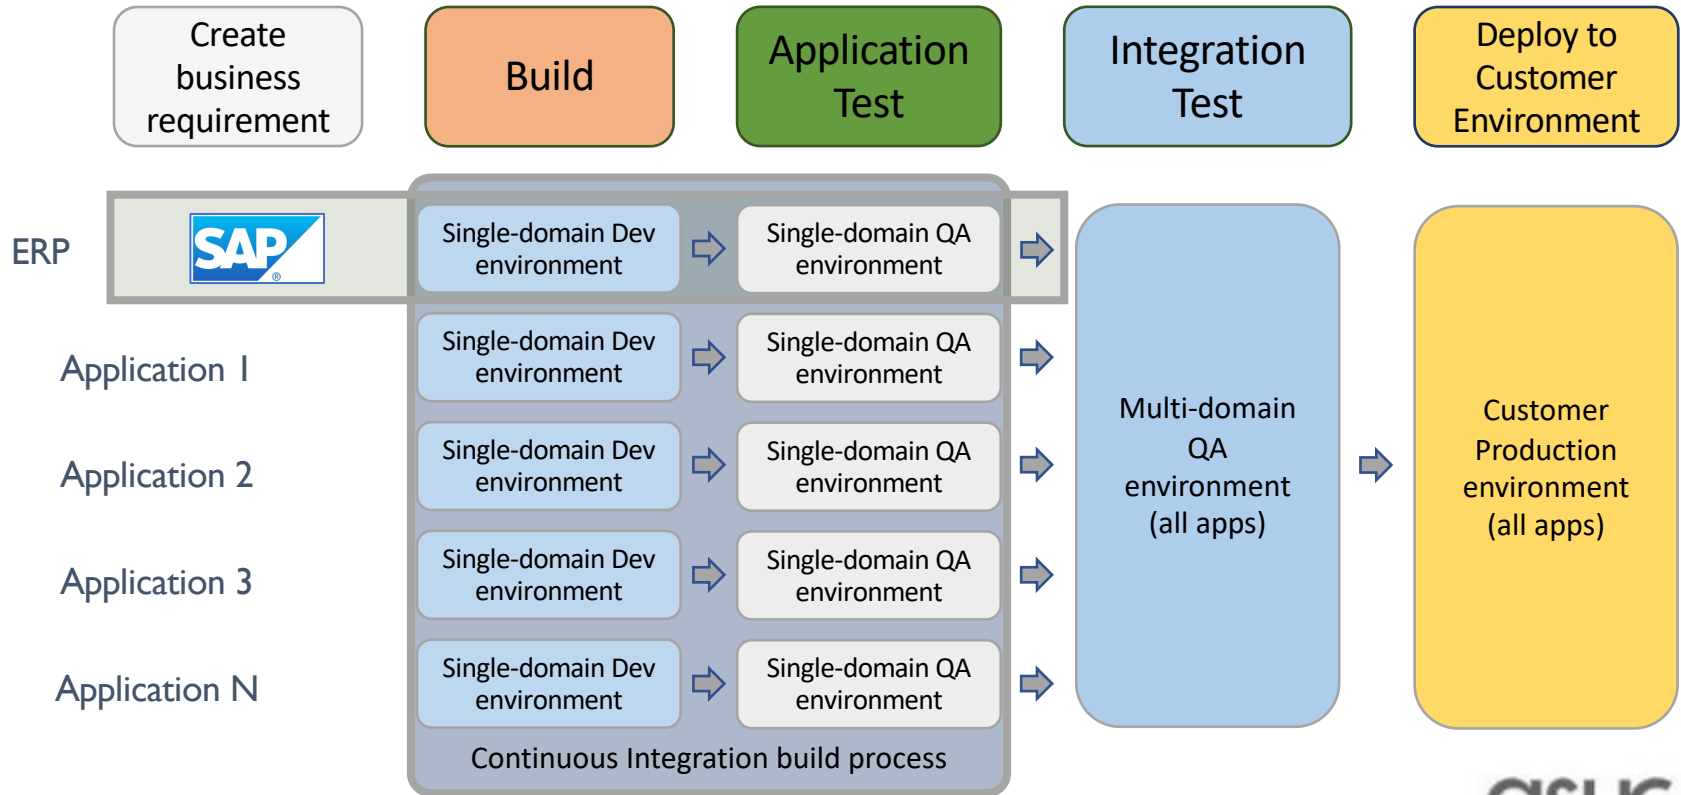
Create business requirement

Build

Application Test

Integration Test

Deploy to Customer Environment

ERP

SAP

Single-domain Dev environment

Single-domain QA environment

Application 1

Single-domain Dev environment

Single-domain QA environment

Application 2

Single-domain Dev environment

Single-domain QA environment

Application 3

Single-domain Dev environment

Single-domain QA environment

Application N

Single-domain Dev environment

Single-domain QA environment

Continuous Integration build process

Multi-domain QA environment (all apps)

Customer Production environment (all apps)

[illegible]